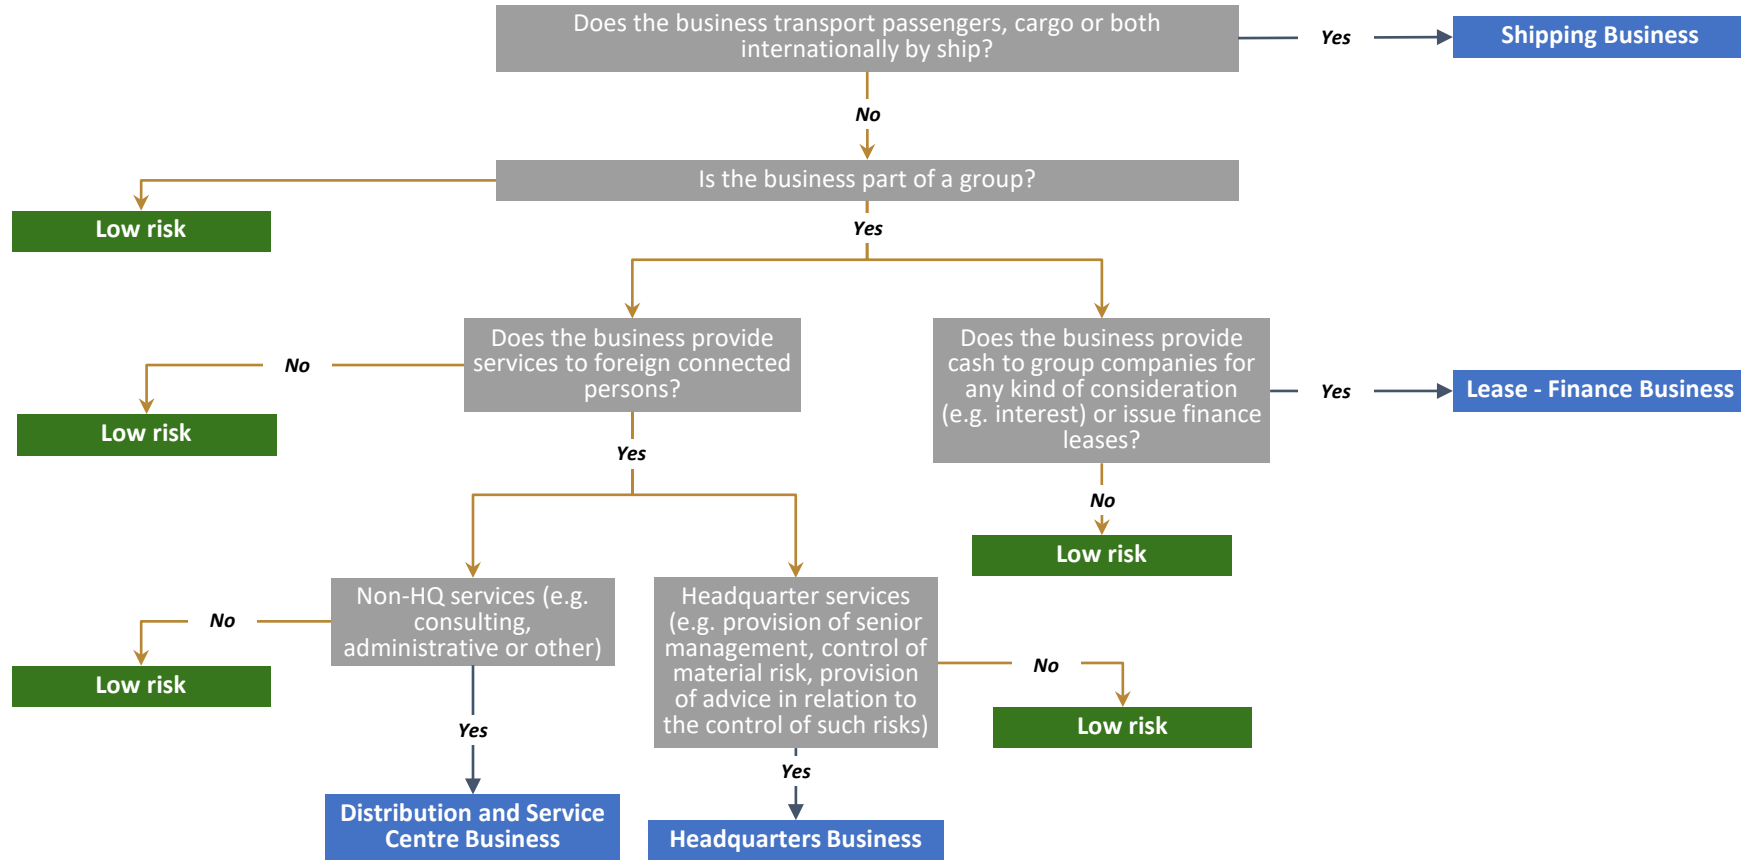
Does the business transport passengers, cargo or both internationally by ship?

Yes

Shipping Business

No

Is the business part of a group?

Low risk

Yes

Does the business provide services to foreign connected persons?

No

Low risk

Does the business provide cash to group companies for any kind of consideration (e.g. interest) or issue finance leases?

Yes

Lease - Finance Business

Yes

No

Low risk

Non-HQ services (e.g. consulting, administrative or other)

No

Low risk

Headquarter services (e.g. provision of senior management, control of material risk, provision of advice in relation to the control of such risks)

No

Low risk

Yes

Yes

Distribution and Service Centre Business

Headquarters Business